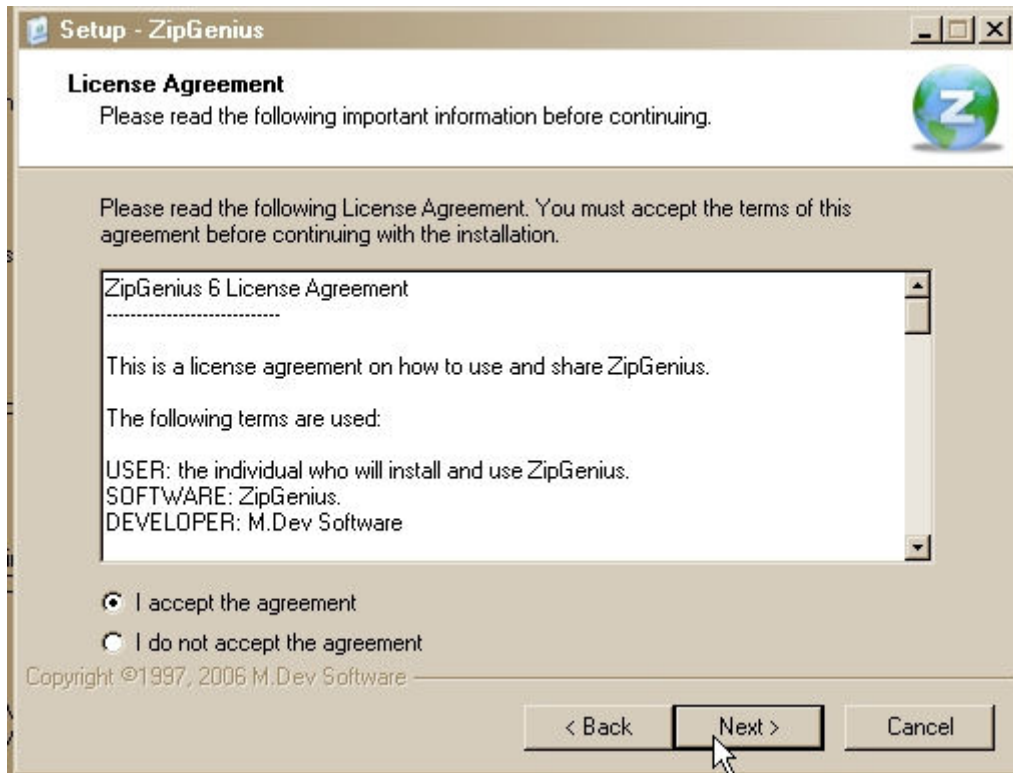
Setup - ZipGenius

License Agreement
Please read the following important information before continuing.

Please read the following License Agreement. You must accept the terms of this agreement before continuing with the installation.

ZipGenius 6 License Agreement
----------------------------

This is a license agreement on how to use and share ZipGenius.

The following terms are used:

USER: the individual who will install and use ZipGenius.
SOFTWARE: ZipGenius.
DEVELOPER: M.Dev Software

I accept the agreement
I do not accept the agreement

Copyright ©1997, 2006 M.Dev Software

< Back
Next >
Cancel